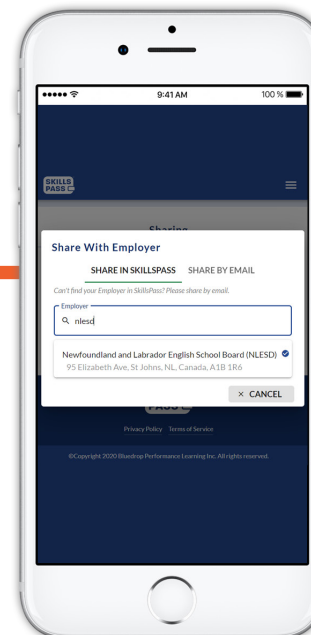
9:41 AM

100 %

SKILLS PASS

Sharing

Share With Employer

SHARE IN SKILLSPASS

SHARE BY EMAIL

Can't find your Employer in SkillsPass? Please share by email.

Employer

nlesd

Newfoundland and Labrador English School Board (NLESD)

95 Elizabeth Ave, St Johns, NL, Canada, A1B 1R6

× CANCEL

PASS

Privacy Policy

Terms of Service

©Copyright 2020 Bluedrop Performance Learning Inc. All rights reserved.